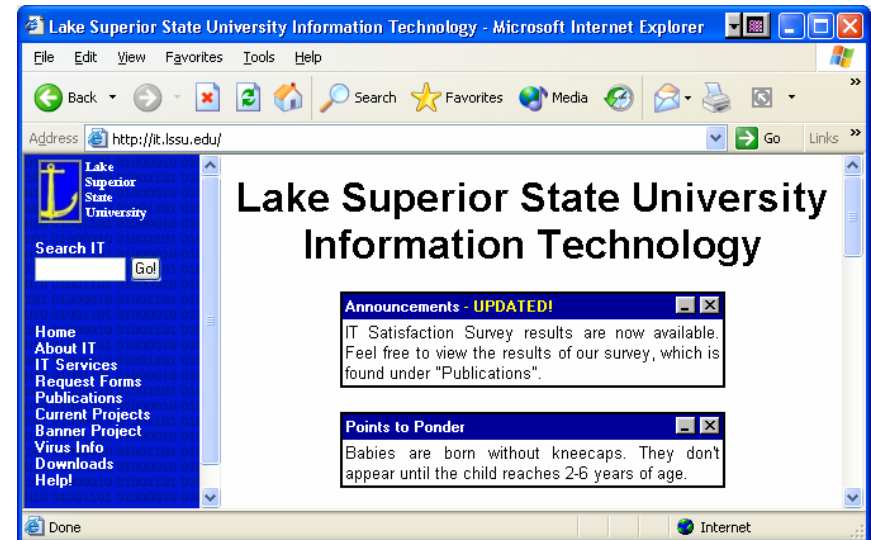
Lake Superior State University Information Technology - Microsoft Internet Explorer

File Edit View Favorites Tools Help

Back Search Favorites Media

Address http://it.lssu.edu/ Go Links

Lake Superior State University

Search IT

Go!

Home
About IT
IT Services
Request Forms
Publications
Current Projects
Banner Project
Virus Info
Downloads
Help!

Lake Superior State University Information Technology

Announcements - UPDATED!

IT Satisfaction Survey results are now available. Feel free to view the results of our survey, which is found under "Publications".

Points to Ponder

Babies are born without kneecaps. They don't appear until the child reaches 2-6 years of age.

Done

Internet